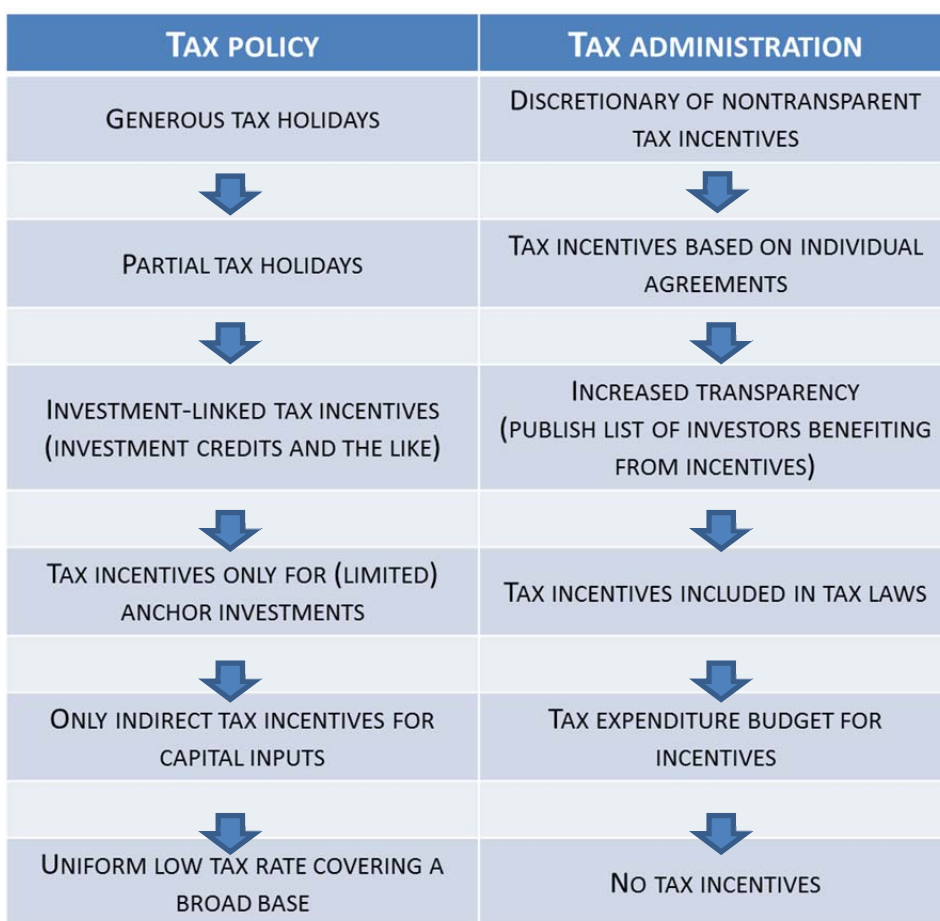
| Tax policy | Tax administration |
|---|---|
| Generous tax holidays | Discretionary of nontransparent tax incentives |
| | |
| Partial tax holidays | Tax incentives based on individual agreements |
| | |
| Investment-linked tax incentives (investment credits and the like) | Increased transparency (publish list of investors benefiting from incentives) |
| | |
| Tax incentives only for (limited) anchor investments | Tax incentives included in tax laws |
| | |
| Only indirect tax incentives for capital inputs | Tax expenditure budget for incentives |
| | |
| Uniform low tax rate covering a broad base | No tax incentives |